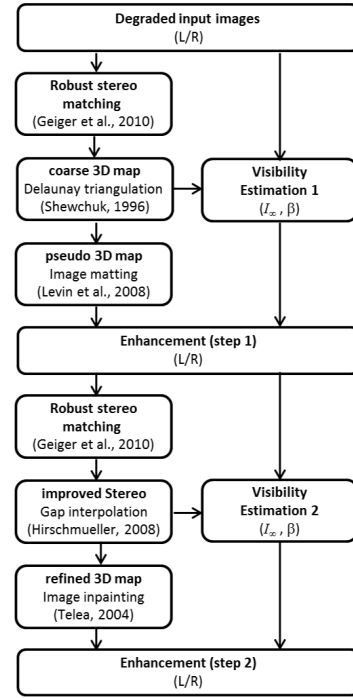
Degraded input images
(L/R)

Robust stereo matching
(Geiger et al., 2010)

coarse 3D map
Delaunay triangulation
(Shewchuk, 1996)

Visibility Estimation 1
($I_\infty$ , β)

pseudo 3D map
Image matting
(Levin et al., 2008)

Enhancement (step 1)
(L/R)

Robust stereo matching
(Geiger et al., 2010)

improved Stereo
Gap interpolation
(Hirschmueller, 2008)

Visibility Estimation 2
($I_\infty$ , β)

refined 3D map
Image inpainting
(Telea, 2004)

Enhancement (step 2)
(L/R)